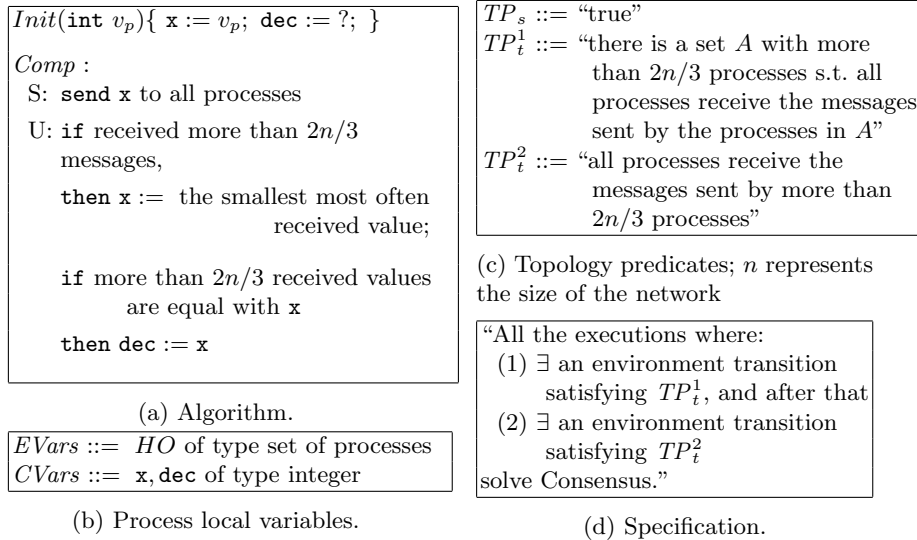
$Init(\texttt{int } v_p)\{\ \texttt{x} := v_p;\ \texttt{dec} := ?;\ \}$

$Comp$ :

S: send x to all processes

U: if received more than $2n/3$ messages,

then x := the smallest most often received value;

if more than $2n/3$ received values are equal with x

then dec := x

(a) Algorithm.

$EVars$ ::= $HO$ of type set of processes
$CVars$ ::= x, dec of type integer

(b) Process local variables.

$TP_s$ ::= "true"
$TP_t^1$ ::= "there is a set $A$ with more than $2n/3$ processes s.t. all processes receive the messages sent by the processes in $A$"
$TP_t^2$ ::= "all processes receive the messages sent by more than $2n/3$ processes"

(c) Topology predicates; $n$ represents the size of the network

"All the executions where:
(1) $\exists$ an environment transition satisfying $TP_t^1$, and after that
(2) $\exists$ an environment transition satisfying $TP_t^2$
solve Consensus."

(d) Specification.